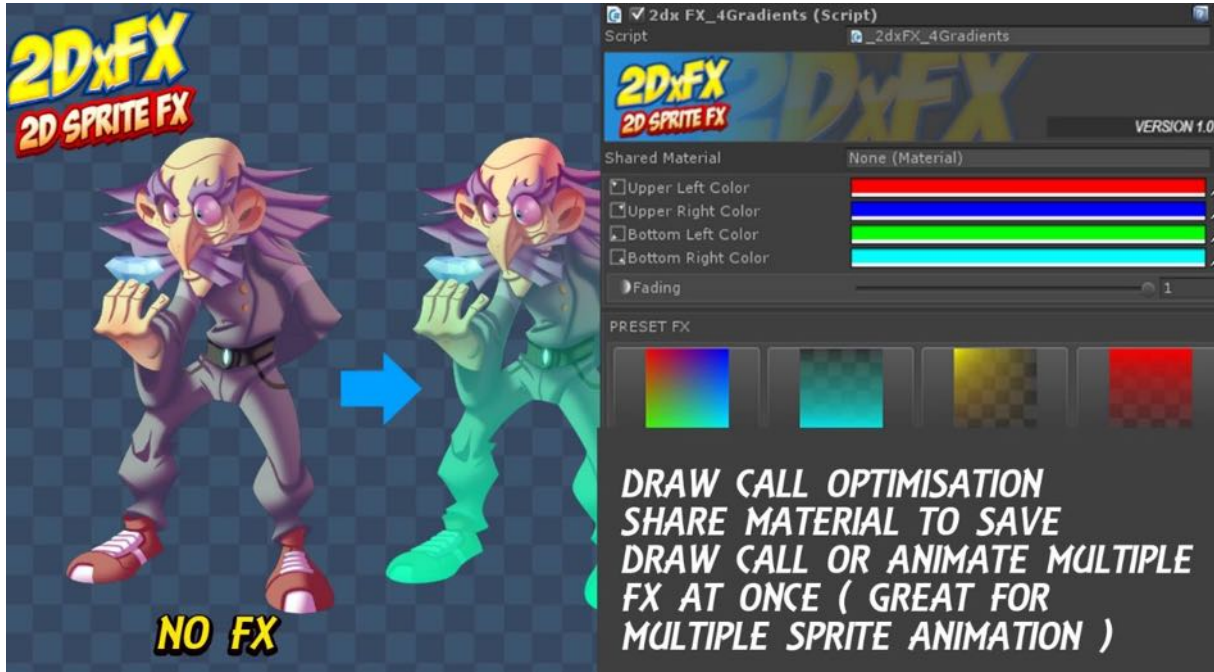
2DxFX
2D SPRITE FX

NO FX

✓ 2dx FX_4Gradients (Script)
Script _2dxFX_4Gradients
2DxFX
2D SPRITE FX
VERSION 1.0
Shared Material None (Material)
Upper Left Color
Upper Right Color
Bottom Left Color
Bottom Right Color
Fading 1
PRESET FX

DRAW CALL OPTIMISATION
SHARE MATERIAL TO SAVE
DRAW CALL OR ANIMATE MULTIPLE
FX AT ONCE ( GREAT FOR
MULTIPLE SPRITE ANIMATION )